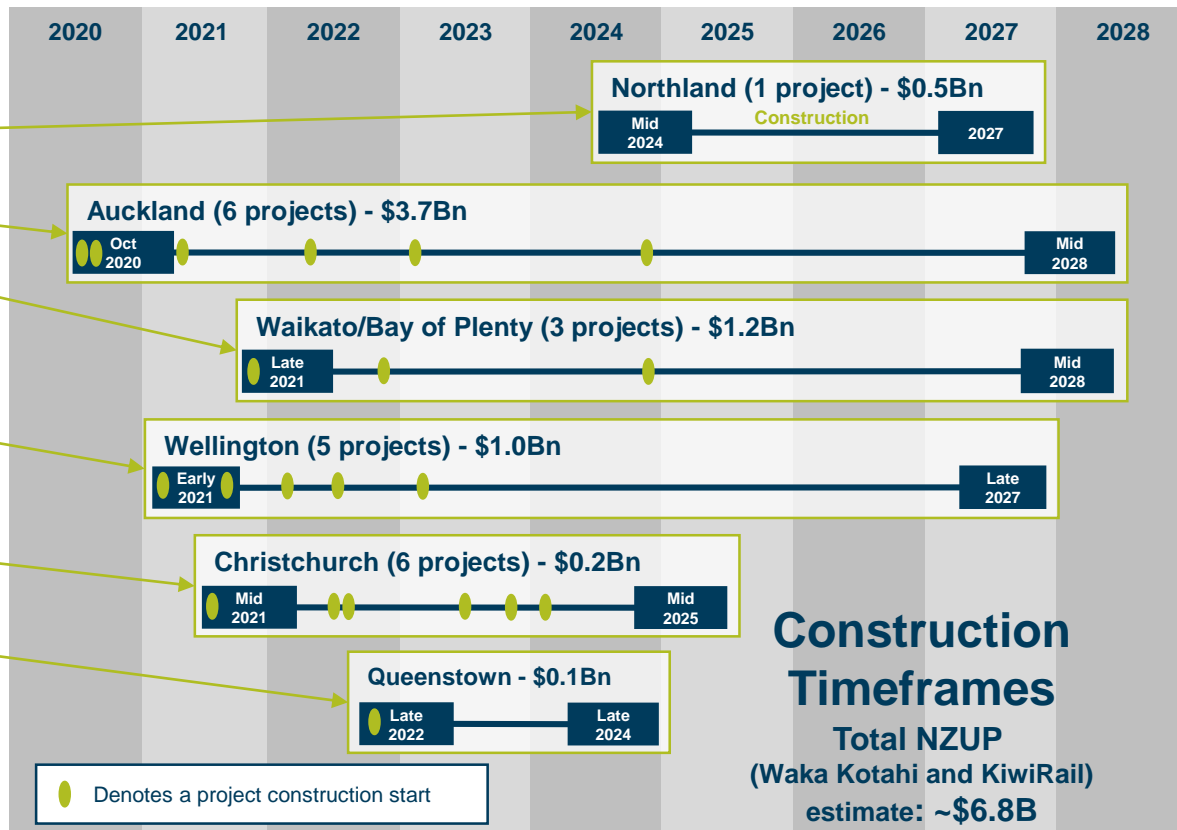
2020 2021 2022 2023 2024 2025 2026 2027 2028

Northland (1 project) - $0.5Bn
Mid 2024
Construction
2027

Auckland (6 projects) - $3.7Bn
Oct 2020
Mid 2028

Waikato/Bay of Plenty (3 projects) - $1.2Bn
Late 2021
Mid 2028

Wellington (5 projects) - $1.0Bn
Early 2021
Late 2027

Christchurch (6 projects) - $0.2Bn
Mid 2021
Mid 2025

Queenstown - $0.1Bn
Late 2022
Late 2024

Denotes a project construction start

Construction Timeframes
Total NZUP
(Waka Kotahi and KiwiRail)
estimate: ~$6.8B